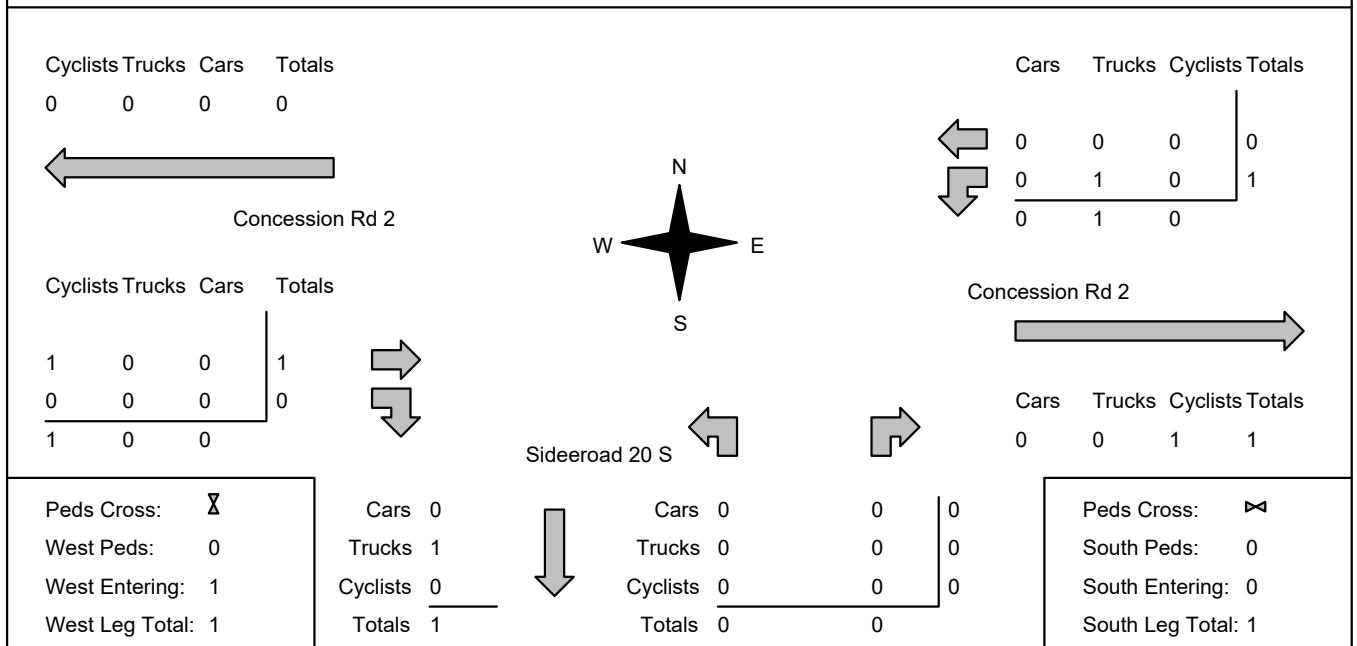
| Cyclists | Trucks | Cars | Totals |
|---|---|---|---|
| 0 | 0 | 0 | 0 |

| Cars | Trucks | Cyclists | Totals |
|---|---|---|---|
| 0 | 0 | 0 | 0 |
| 0 | 1 | 0 | 1 |
| 0 | 1 | 0 | |

N

W E

S

Concession Rd 2

| Cyclists | Trucks | Cars | Totals |
|---|---|---|---|
| 1 | 0 | 0 | 1 |
| 0 | 0 | 0 | 0 |
| 1 | 0 | 0 | |

Concession Rd 2

| Cars | Trucks | Cyclists | Totals |
|---|---|---|---|
| 0 | 0 | 1 | 1 |

Sideeroad 20 S

Peds Cross: ⧗
West Peds: 0
West Entering: 1
West Leg Total: 1

| | |
|---|---|
| Cars | 0 |
| Trucks | 1 |
| Cyclists | 0 |
| Totals | 1 |

| | | | |
|---|---|---|---|
| Cars | 0 | 0 | 0 |
| Trucks | 0 | 0 | 0 |
| Cyclists | 0 | 0 | 0 |
| Totals | 0 | 0 | |

Peds Cross: ⋈
South Peds: 0
South Entering: 0
South Leg Total: 1